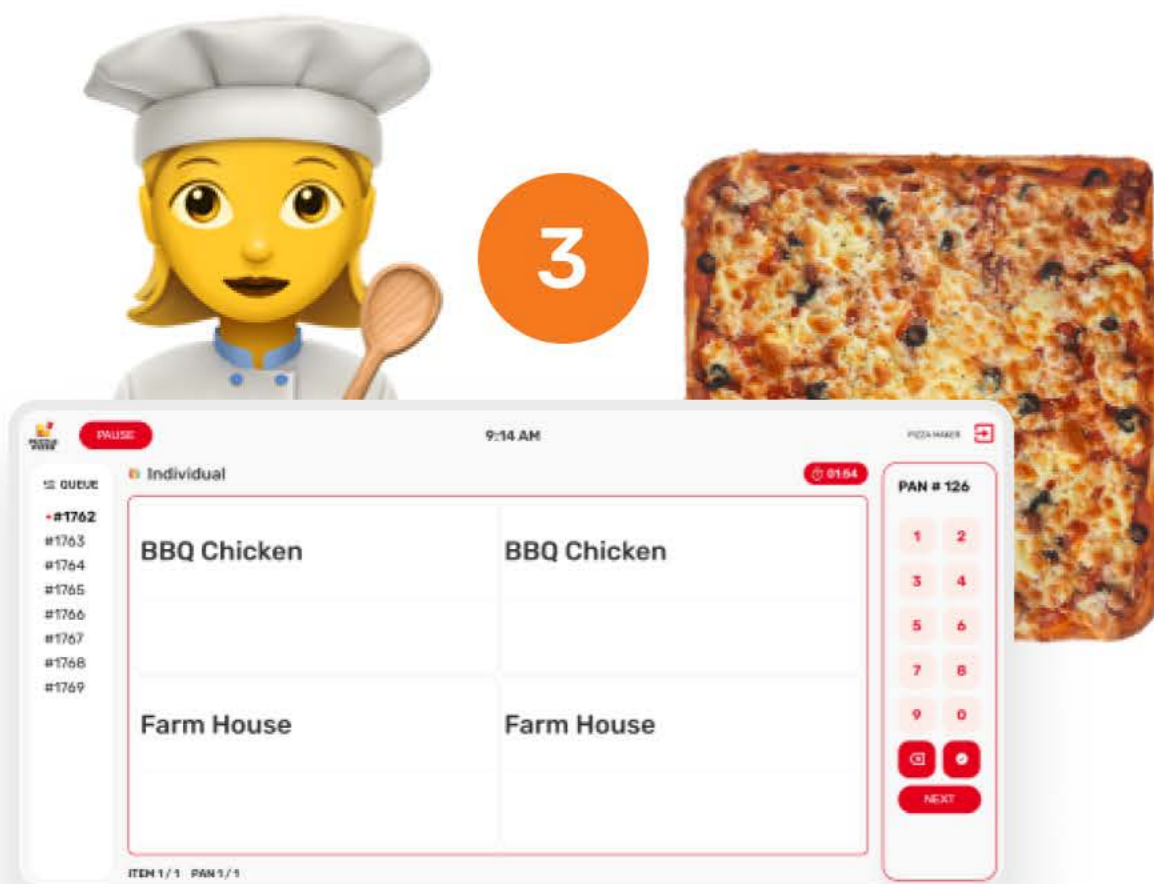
3

PAUSE

9:14 AM

PIZZA MAKER

QUEUE

#1762
#1763
#1764
#1765
#1766
#1767
#1768
#1769

Individual

01:54

BBQ Chicken

BBQ Chicken

Farm House

Farm House

ITEM 1 / 1 PAN 1 / 1

PAN # 126

1 2
3 4
5 6
7 8
9 0

NEXT